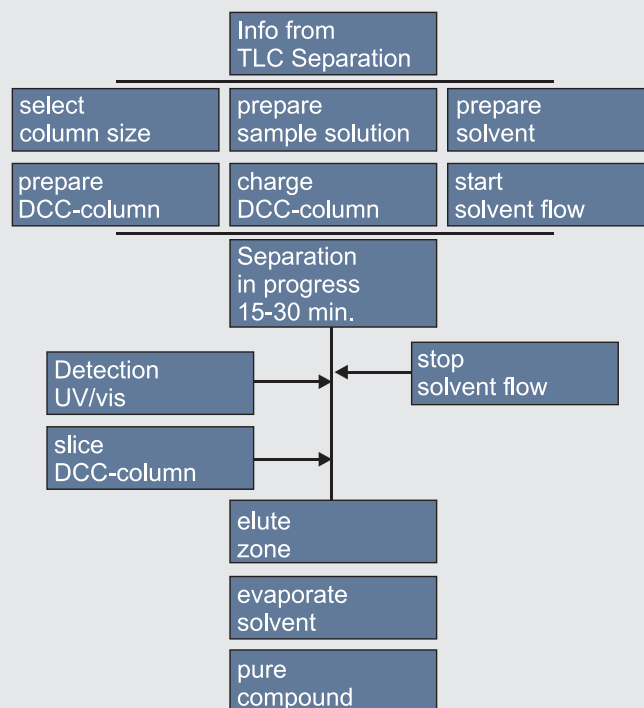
Info from TLC Separation

select column size

prepare sample solution

prepare solvent

prepare DCC-column

charge DCC-column

start solvent flow

Separation in progress 15-30 min.

Detection UV/vis

stop solvent flow

slice DCC-column

elute zone

evaporate solvent

pure compound